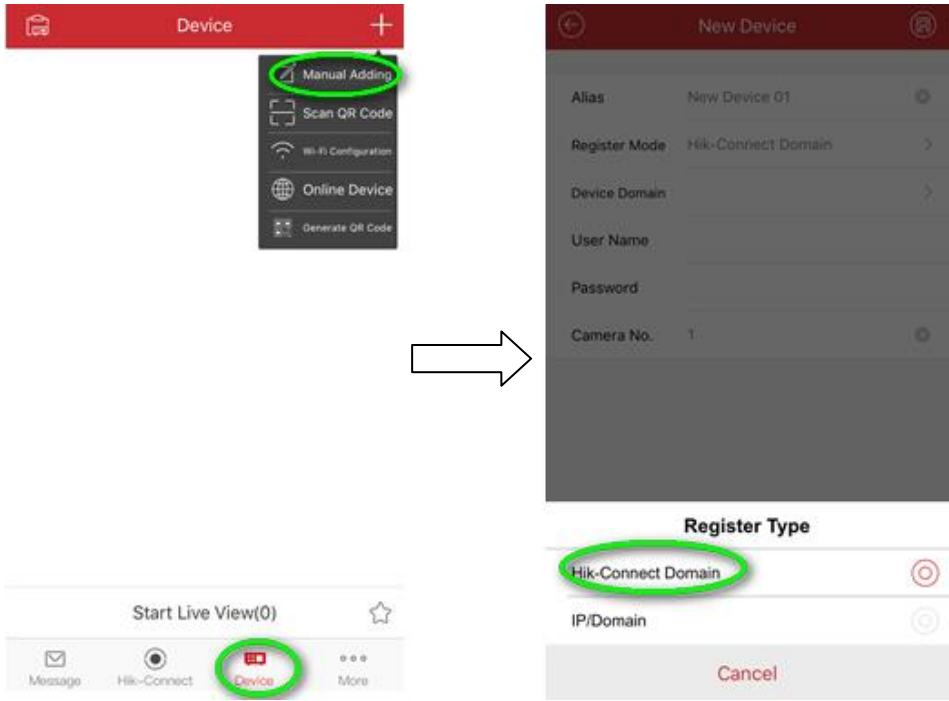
Device

Manual Adding
Scan QR Code
Wi-Fi Configuration
Online Device
Generate QR Code

Start Live View(0)

Message
Hik-Connect
Device
More

New Device

Alias
New Device 01
Register Mode
Hik-Connect Domain
Device Domain
User Name
Password
Camera No.
1

Register Type
Hik-Connect Domain
IP/Domain
Cancel